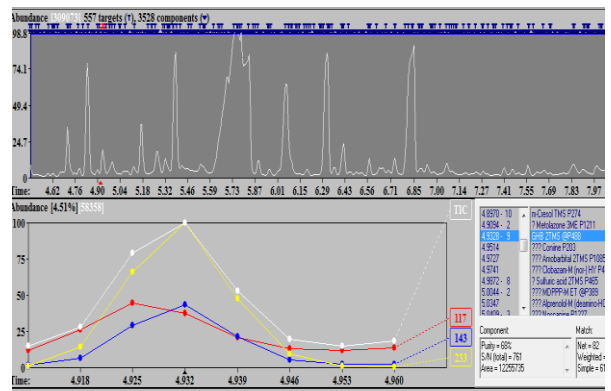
Abundance [1609073] 557 targets (▾), 3528 components (▾)

98.8
74.1
49.4
24.7
0

Time: 4.62 4.76 4.90 5.04 5.18 5.32 5.46 5.59 5.73 5.87 6.01 6.15 6.29 6.43 6.56 6.71 6.85 7.00 7.14 7.27 7.41 7.55 7.69 7.83 7.97

Abundance [4.51%] [58358]

TIC

100
75
50
25
0

Time: 4.918 4.925 4.932 4.939 4.946 4.953 4.960

117
143
233

| | |
|---|---|
| 4.8970 - 10 | m-Cresol TMS P274 |
| 4.9094 - 2 | ? Metolazone 3ME P1201 |
| 4.9328 - 9 | GHB 2TMS @P488 |
| 4.9514 | ??? Coniine P203 |
| 4.9727 | ??? Amobarbital 2TMS P1085 |
| 4.9741 | ??? Clobazam-M (nor-) HY P4 |
| 4.9672 - 8 | ? Sulfuric acid 2TMS P465 |
| 5.0044 - 2 | ??? MDPPP-M ET @P389 |
| 5.0347 | ??? Alprenolol-M (deamino-HO |
| 5.0409 - 3 | ??? Noscapine P1227 |

Component
Purity = 68%
S/N (total) = 761
Area = 12256735

Match:
Net = 82
Weighted =
Simple = 8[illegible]